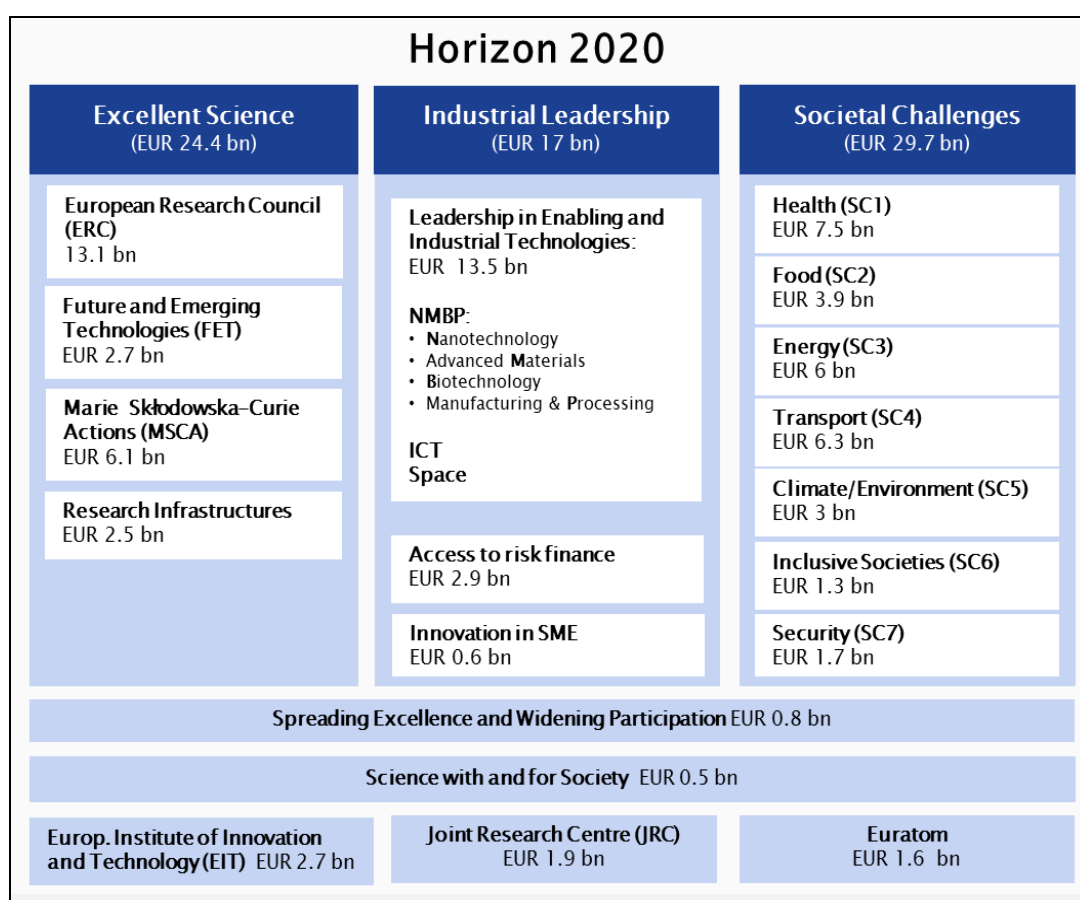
Horizon 2020

Excellent Science
(EUR 24.4 bn)

European Research Council (ERC)
13.1 bn

Future and Emerging Technologies (FET)
EUR 2.7 bn

Marie Skłodowska-Curie Actions (MSCA)
EUR 6.1 bn

Research Infrastructures
EUR 2.5 bn

Industrial Leadership
(EUR 17 bn)

Leadership in Enabling and Industrial Technologies:
EUR 13.5 bn

NMBP:
• Nanotechnology
• Advanced Materials
• Biotechnology
• Manufacturing & Processing

ICT
Space

Access to risk finance
EUR 2.9 bn

Innovation in SME
EUR 0.6 bn

Societal Challenges
(EUR 29.7 bn)

Health (SC1)
EUR 7.5 bn

Food (SC2)
EUR 3.9 bn

Energy (SC3)
EUR 6 bn

Transport (SC4)
EUR 6.3 bn

Climate/Environment (SC5)
EUR 3 bn

Inclusive Societies (SC6)
EUR 1.3 bn

Security (SC7)
EUR 1.7 bn

Spreading Excellence and Widening Participation EUR 0.8 bn

Science with and for Society EUR 0.5 bn

Europ. Institute of Innovation and Technology (EIT) EUR 2.7 bn

Joint Research Centre (JRC)
EUR 1.9 bn

Euratom
EUR 1.6 bn